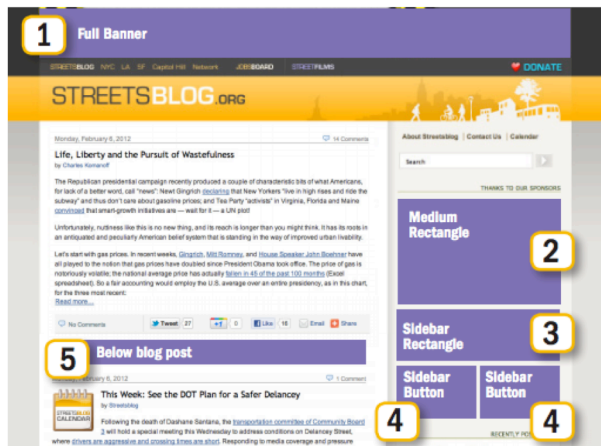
1 Full Banner

STREETSBLOG NYC LA SF Capitol Hill Network JOBBOARD STREETFILMS DONATE

STREETSBLOG.ORG

Monday, February 6, 2012

14 Comments

Life, Liberty and the Pursuit of Wastefulness

by Charles Komanoff

The Republican presidential campaign recently produced a couple of characteristic bits of what Americans, for lack of a better word, call "news": Newt Gingrich declaring that New Yorkers "live in high rises and ride the subway" and thus don't care about gasoline prices; and Tea Party "activists" in Virginia, Florida and Maine convinced that smart-growth initiatives are — wait for it — a UN plot!

Unfortunately, nuttiness like this is no new thing, and its reach is longer than you might think. It has its roots in an antiquated and peculiarly American belief system that is standing in the way of improved urban livability.

Let's start with gas prices. In recent weeks, Gingrich, Mitt Romney, and House Speaker John Boehner have all played to the notion that gas prices have doubled since President Obama took office. The price of gas is notoriously volatile; the national average price has actually fallen in 45 of the past 100 months (Excel spreadsheet). So a fair accounting would employ the U.S. average over an entire presidency, as in this chart, for the three most recent:

Read more...

No Comments Tweet 27 +1 0 Like 16 Email Share

5 Below blog post

February 6, 2012

1 Comment

This Week: See the DOT Plan for a Safer Delancey

by Streetsblog

STREETSBLOG CALENDAR

Following the death of Dashane Santana, the transportation committee of Community Board 3 will hold a special meeting this Wednesday to address conditions on Delancey Street, where drivers are aggressive and crossing times are short. Responding to media coverage and pressure

About Streetsblog | Contact Us | Calendar

Search

THANKS TO OUR SPONSORS

Medium Rectangle

2

Sidebar Rectangle

3

Sidebar Button

Sidebar Button

4

4

RECENTLY PO